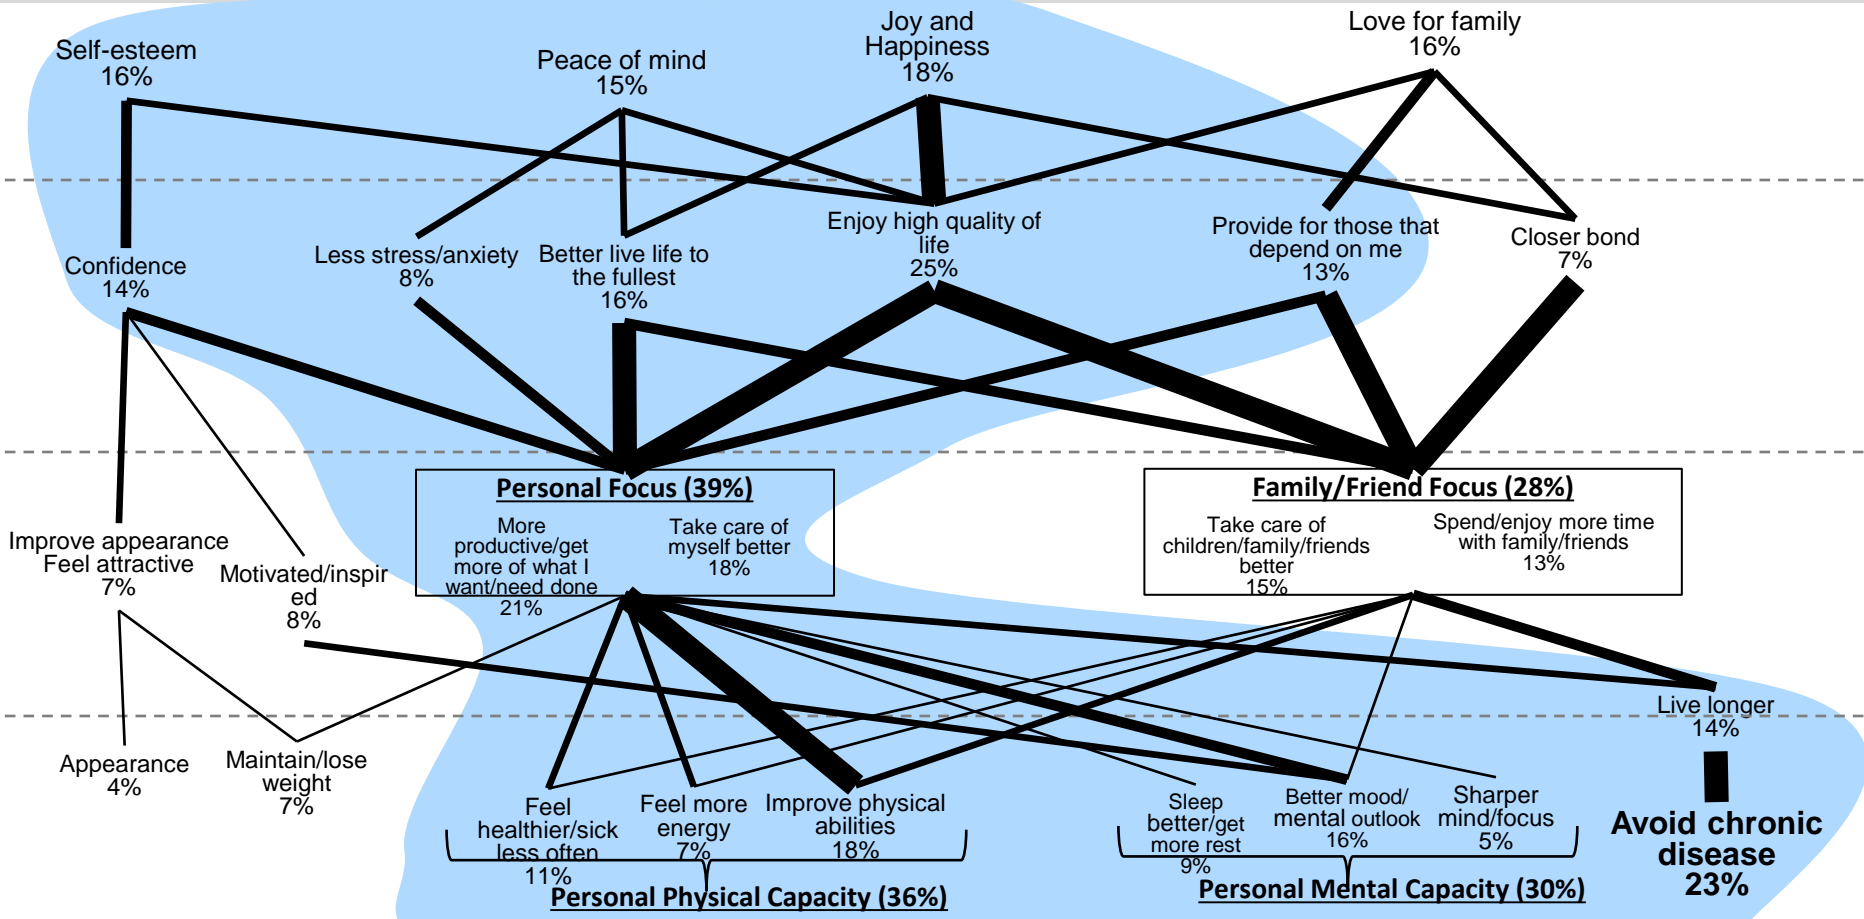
Self-esteem
16%

Peace of mind
15%

Joy and Happiness
18%

Love for family
16%

Confidence
14%

Less stress/anxiety
8%

Better live life to the fullest
16%

Enjoy high quality of life
25%

Provide for those that depend on me
13%

Closer bond
7%

Personal Focus (39%)

More productive/get more of what I want/need done
21%

Take care of myself better
18%

Family/Friend Focus (28%)

Take care of children/family/friends better
15%

Spend/enjoy more time with family/friends
13%

Improve appearance
Feel attractive
7%

Motivated/inspired
8%

Live longer
14%

Appearance
4%

Maintain/lose weight
7%

Feel healthier/sick less often
11%

Feel more energy
7%

Improve physical abilities
18%

Sleep better/get more rest
9%

Better mood/ mental outlook
16%

Sharper mind/focus
5%

Avoid chronic disease
23%

Personal Physical Capacity (36%)

Personal Mental Capacity (30%)